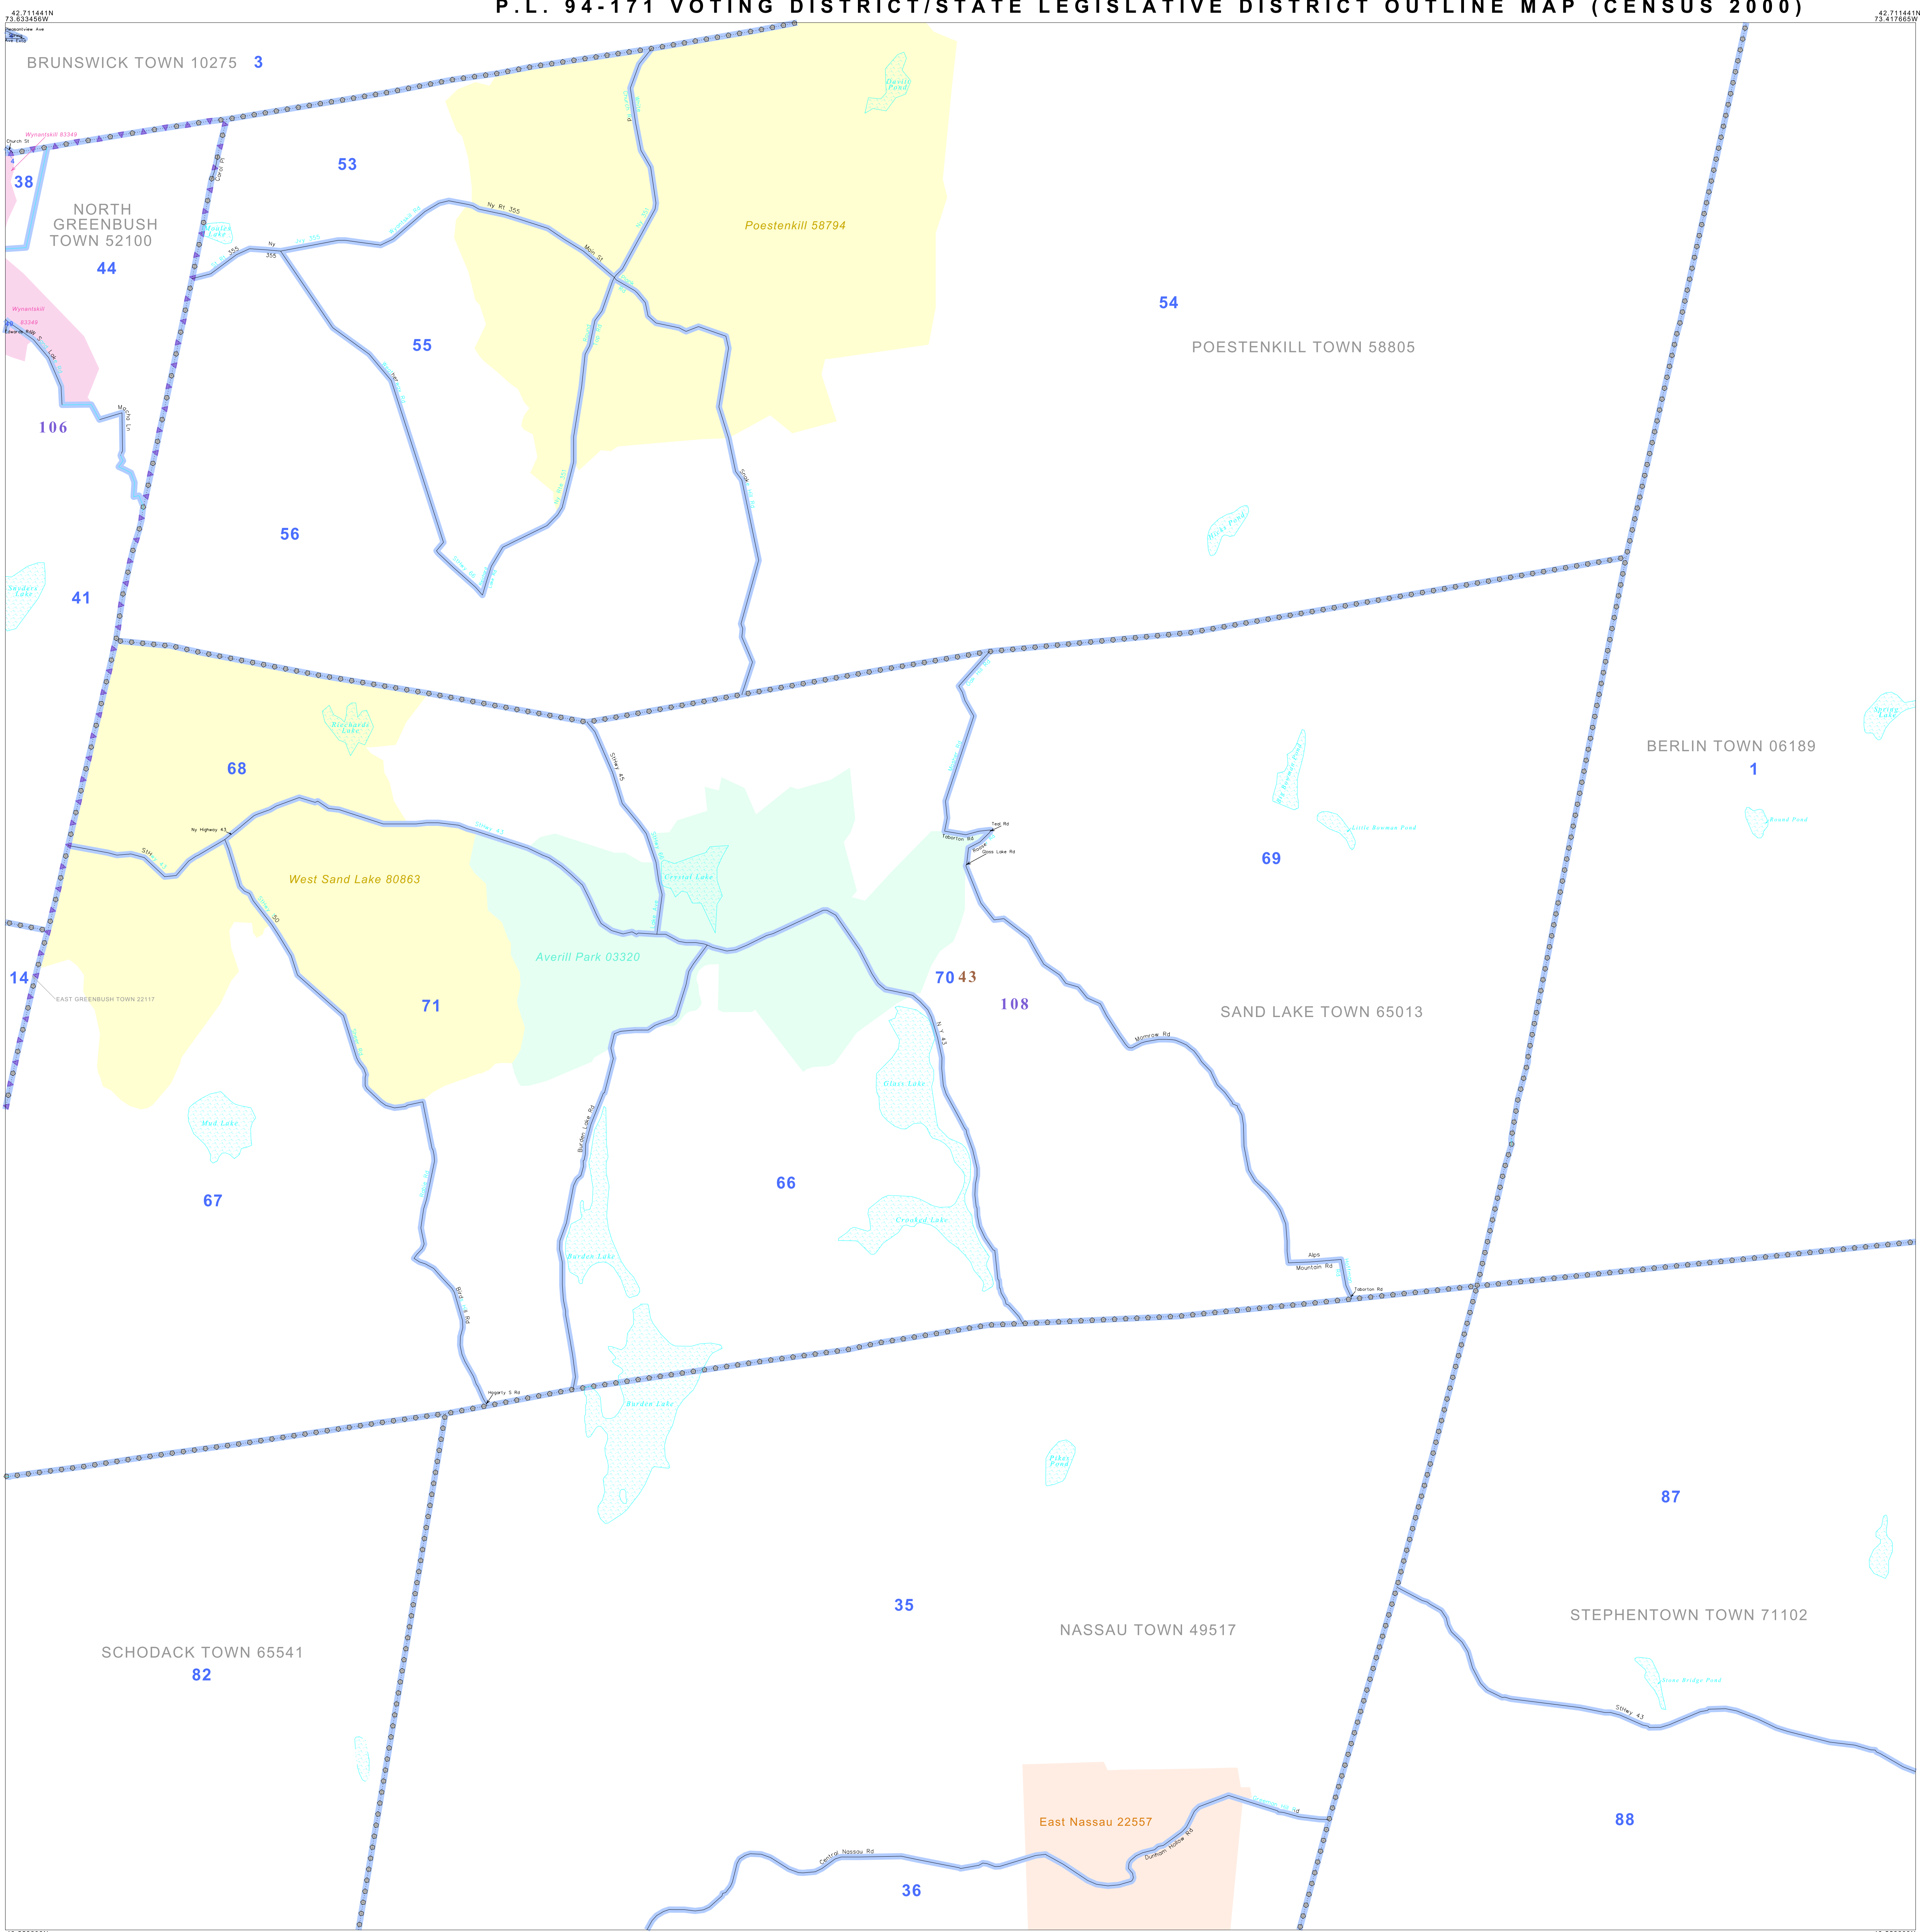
P.L. 94-171 VOTING DISTRICT/STATE LEGISLATIVE DISTRICT OUTLINE MAP (CENSUS 2000)

42.711441N
73.633456W

42.711441N
73.417665W

BRUNSWICK TOWN 10275 3

Wynantskill 83349

38

NORTH GREENBUSH TOWN 52100
44

53

Ny Rt 355

Main St

Poestenkill 58794

Wynantskill 83349

55

54

POESTENKILL TOWN 58805

106

56

41

68

BERLIN TOWN 06189
1

Ny Highway 43

Sthy 43

Taborton Rd

Glass Lake Rd

69

Crystal Lake

West Sand Lake 80863

Averill Park 03320

14

EAST GREENBUSH TOWN 22117

70 43

108

71

SAND LAKE TOWN 65013

Glass Lake

Mud Lake

67

Burden Lake Rd

66

Crooked Lake

Burden Lake

Alps Mountain Rd

Taborton Rd

Hagerty S Rd

Burden Lake

87

35

NASSAU TOWN 49517

STEPHENTOWN TOWN 71102

SCHODACK TOWN 65541
82

Sthwy 43

East Nassau 22557

Central Nassau Rd

Dunham Hollow Rd

88

36